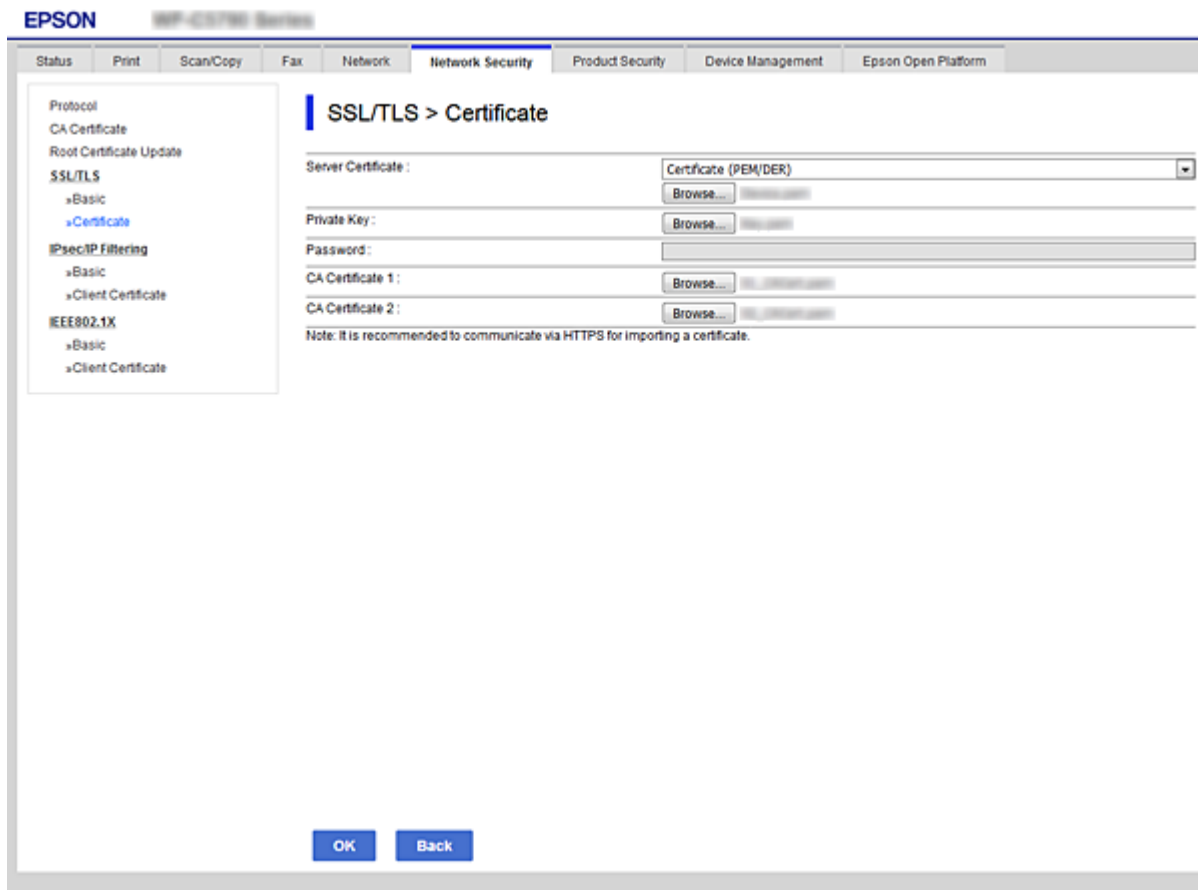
EPSON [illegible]

Status | Print | Scan/Copy | Fax | Network | Network Security | Product Security | Device Management | Epson Open Platform

Protocol
CA Certificate
Root Certificate Update
SSL/TLS
»Basic
»Certificate
IPsec/IP Filtering
»Basic
»Client Certificate
IEEE802.1X
»Basic
»Client Certificate

SSL/TLS > Certificate

| | |
|---|---|
| Server Certificate : | Certificate (PEM/DER) Browse... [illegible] |
| Private Key : | Browse... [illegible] |
| Password : | |
| CA Certificate 1 : | Browse... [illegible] |
| CA Certificate 2 : | Browse... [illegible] |

Note: It is recommended to communicate via HTTPS for importing a certificate.

OK Back